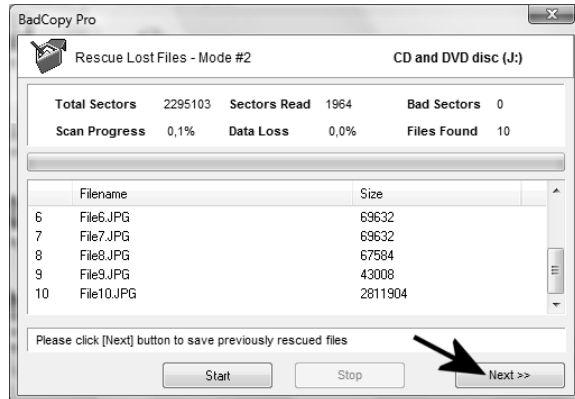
BadCopy Pro

Rescue Lost Files - Mode #2

CD and DVD disc (J:)

Total Sectors 2295103 Sectors Read 1964 Bad Sectors 0

Scan Progress 0,1% Data Loss 0,0% Files Found 10

| | Filename | Size |
|---|---|---|
| 6 | File6.JPG | 69632 |
| 7 | File7.JPG | 69632 |
| 8 | File8.JPG | 67584 |
| 9 | File9.JPG | 43008 |
| 10 | File10.JPG | 2811904 |

Please click [Next] button to save previously rescued files

Start

Stop

Next >>